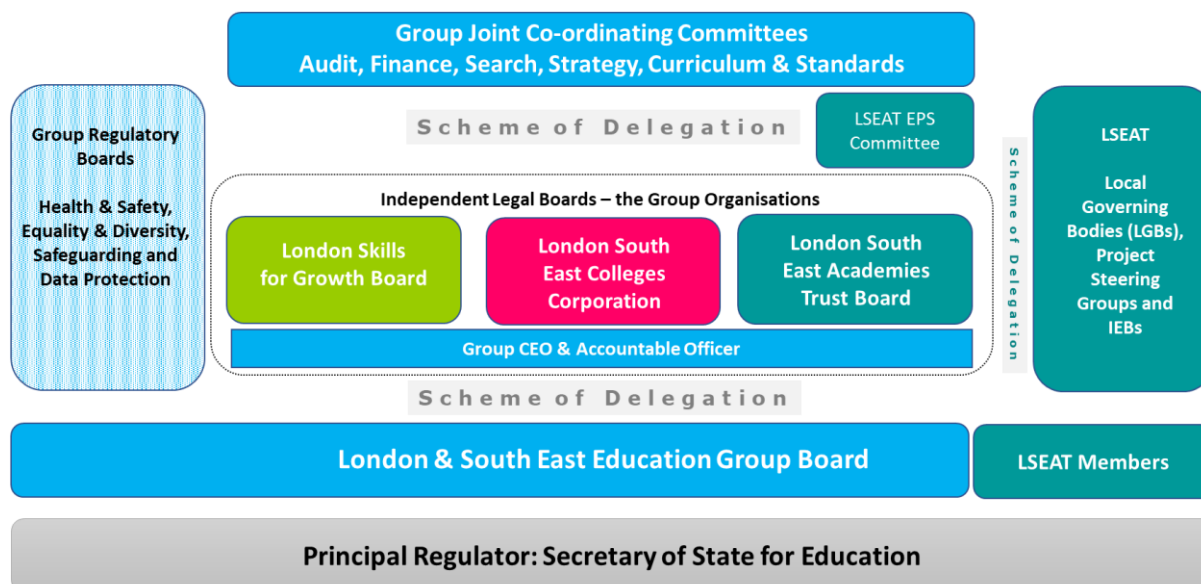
Group Joint Co-ordinating Committees
Audit, Finance, Search, Strategy, Curriculum & Standards

Group Regulatory Boards

Health & Safety, Equality & Diversity, Safeguarding and Data Protection

Scheme of Delegation

LSEAT EPS Committee

Scheme of Delegation

LSEAT

Local Governing Bodies (LGBs), Project Steering Groups and IEBs

Independent Legal Boards – the Group Organisations

London Skills for Growth Board

London South East Colleges Corporation

London South East Academies Trust Board

Group CEO & Accountable Officer

Scheme of Delegation

London & South East Education Group Board

LSEAT Members

Principal Regulator: Secretary of State for Education